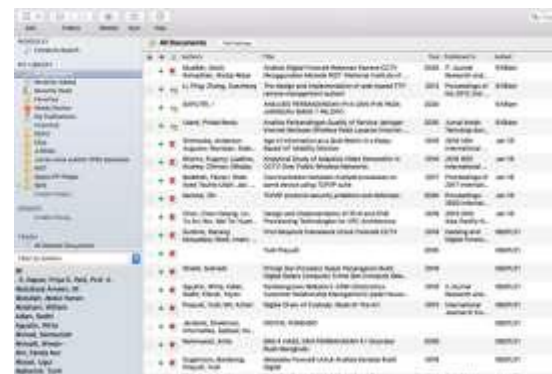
All Documents

Authors | Title | Year | Published In | Added
Musalim, Jamil; Kurnaidhin, Mutia Nisa | Analisa Digital Forensik Rekaman Kamera CCTV Menggunakan Metode RGT Mahmud Institute of... | 2019 | IT Journal Research and... | 8:49am
Li, Ping; Zhang, Guozhong | The design and implementation of web-based FTP remote management system | | Proceedings of the IEEE Sys... | 8:49am
Saputra, I | ANALISIS PERBANDINGAN PCI-E/SSD PADA JARINGAN BASIS 7 NILOPO... | 2017 | | 8:49am
Uland, Pratan Nevia | Analisa Perbandingan Quality of Service Jaringan Internet Berbasis Wireless Pada Layanan Internet... | 2020 | Jurnal Ilmiah Teknologi dan... | 8:49am
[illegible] | Age of information-aware AoI based on a Delay-Based IoT Reliability Solution | 2019 | 2019 16th International... | Jan 18
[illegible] | Analytical Study of Adaptive Video Streaming in CCTV Over Public Network Environments | 2019 | 2019 IEEE International... | Jan 18
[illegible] | Communication between multiple processes on same device using TCP/IP suite | 2017 | Proceedings of 2017 Internat... | Jan 18
Aeinlos, Ohr | TCP/IP protocol security problems and defenses | 2020 | Proceedings... 2020 Internat... | Jan 18
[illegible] | Design and Implementation of IP-IA and RTM Provisioning Technologies for VOC Architecture | 2016 | 2015 IEEE... | Jan 18
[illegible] | Pro Ekspesia Keamanan Untuk Kamera CCTV | 2018 | Sensing and Digital Forensi... | 09/01/21
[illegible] | Todo Prospek | 2018 | | 09/01/21
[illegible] | Prinsip Dan Prosedur Dalam Pengaplikasi Multi Digital Sistem Computer Forensik Dan Computer Inter... | 2019 | | 09/01/21
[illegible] | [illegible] | 2019 | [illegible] | 09/01/21
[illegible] | Digital Chain of Custody: State of The Art | 2016 | International Journal of Co... | 09/01/21
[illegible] | DIGITAL FORENSIC | | | 09/01/21
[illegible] | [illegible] | 2020 | | 09/01/21
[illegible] | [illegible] | 2019 | | 09/01/21